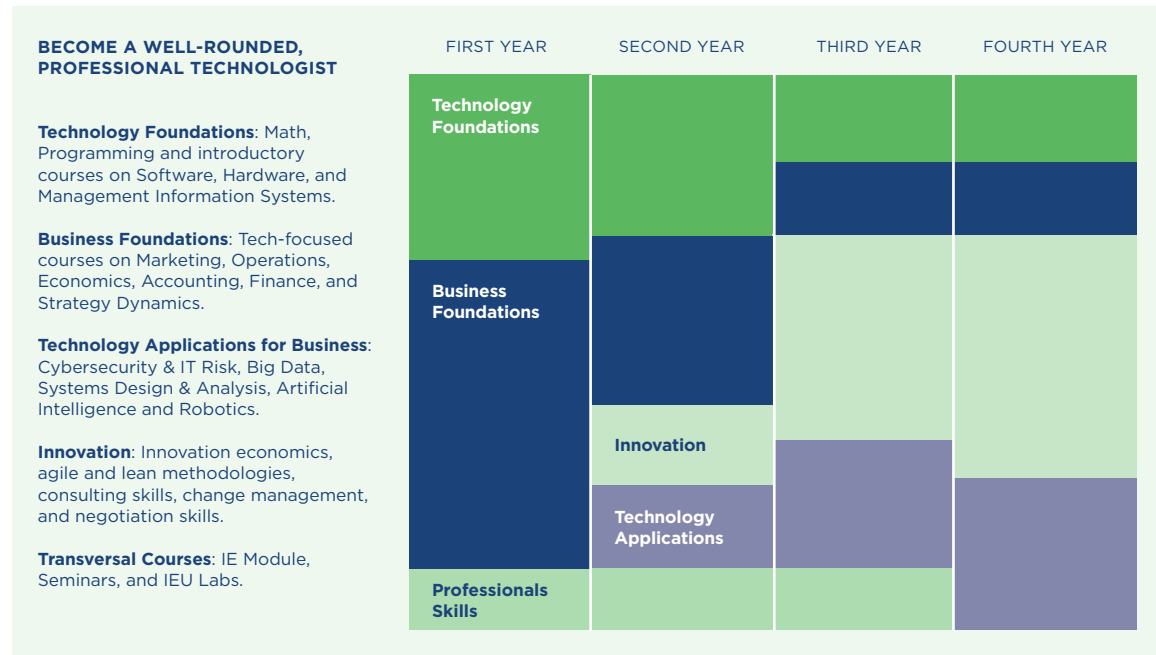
BECOME A WELL-ROUNDED, PROFESSIONAL TECHNOLOGIST

Technology Foundations: Math, Programming and introductory courses on Software, Hardware, and Management Information Systems.

Business Foundations: Tech-focused courses on Marketing, Operations, Economics, Accounting, Finance, and Strategy Dynamics.

Technology Applications for Business: Cybersecurity & IT Risk, Big Data, Systems Design & Analysis, Artificial Intelligence and Robotics.

Innovation: Innovation economics, agile and lean methodologies, consulting skills, change management, and negotiation skills.

Transversal Courses: IE Module, Seminars, and IEU Labs.

FIRST YEAR

SECOND YEAR

THIRD YEAR

FOURTH YEAR

Technology Foundations

Business Foundations

Innovation

Technology Applications

Professionals Skills